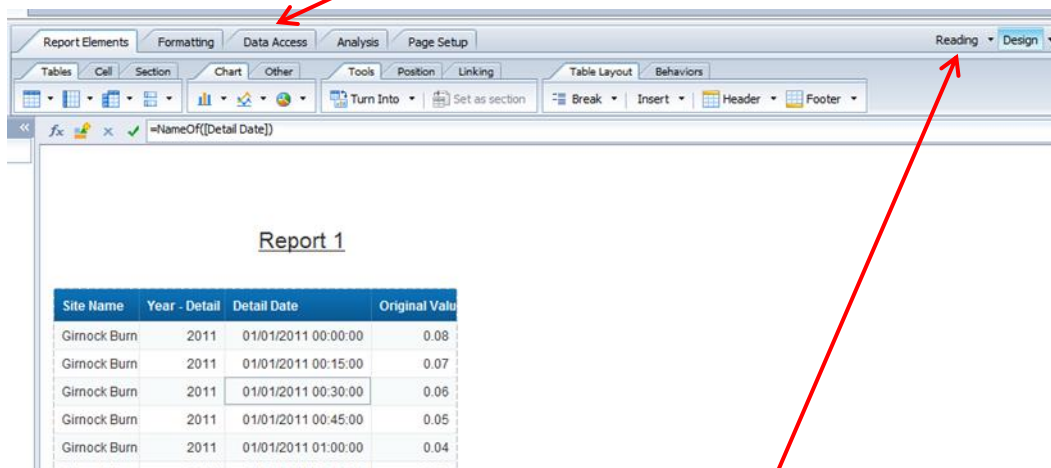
Report Elements | Formatting | Data Access | Analysis | Page Setup

Reading ▾ Design ▾

Tables | Cell | Section | Chart | Other | Tools | Position | Linking | Table Layout | Behaviors

Turn Into ▾ | Set as section | Break ▾ | Insert ▾ | Header ▾ | Footer ▾

«

=NameOf([Detail Date])

Report 1

| Site Name | Year - Detail | Detail Date | Original Valu |
|---|---|---|---|
| Girnock Burn | 2011 | 01/01/2011 00:00:00 | 0.08 |
| Girnock Burn | 2011 | 01/01/2011 00:15:00 | 0.07 |
| Girnock Burn | 2011 | 01/01/2011 00:30:00 | 0.06 |
| Girnock Burn | 2011 | 01/01/2011 00:45:00 | 0.05 |
| Girnock Burn | 2011 | 01/01/2011 01:00:00 | 0.04 |